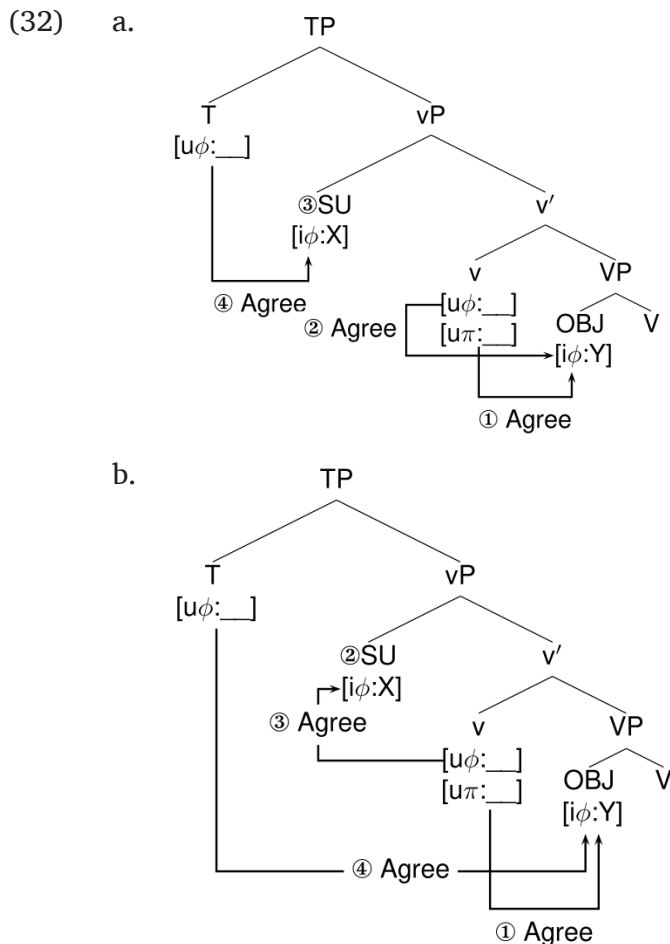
(32) a.

TP
T
[u$\phi$:__]
vP
③SU
[i$\phi$:X]
v′
v
VP
④ Agree
[u$\phi$:__]
② Agree
[u$\pi$:__]
OBJ
V
[i$\phi$:Y]
① Agree

b.

TP
T
[u$\phi$:__]
vP
②SU
[i$\phi$:X]
v′
③ Agree
v
VP
[u$\phi$:__]
OBJ
V
[u$\pi$:__]
[i$\phi$:Y]
④ Agree
① Agree